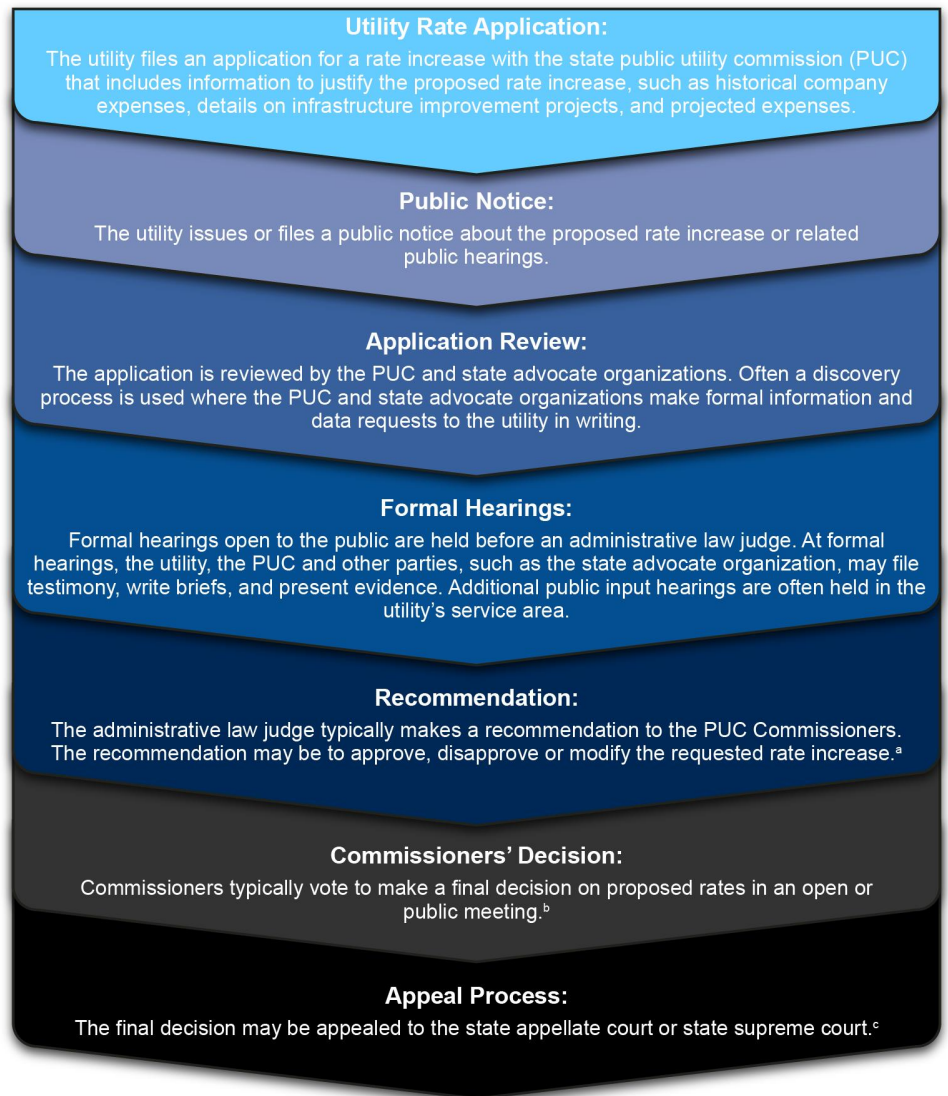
Utility Rate Application:

The utility files an application for a rate increase with the state public utility commission (PUC) that includes information to justify the proposed rate increase, such as historical company expenses, details on infrastructure improvement projects, and projected expenses.

Public Notice:

The utility issues or files a public notice about the proposed rate increase or related public hearings.

Application Review:

The application is reviewed by the PUC and state advocate organizations. Often a discovery process is used where the PUC and state advocate organizations make formal information and data requests to the utility in writing.

Formal Hearings:

Formal hearings open to the public are held before an administrative law judge. At formal hearings, the utility, the PUC and other parties, such as the state advocate organization, may file testimony, write briefs, and present evidence. Additional public input hearings are often held in the utility's service area.

Recommendation:

The administrative law judge typically makes a recommendation to the PUC Commissioners. The recommendation may be to approve, disapprove or modify the requested rate increase.$^a$

Commissioners' Decision:

Commissioners typically vote to make a final decision on proposed rates in an open or public meeting.$^b$

Appeal Process:

The final decision may be appealed to the state appellate court or state supreme court.$^c$